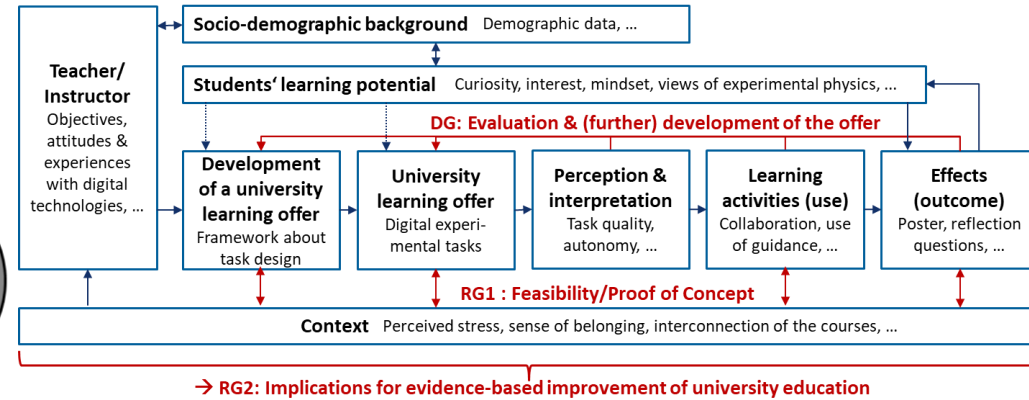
Socio-demographic background Demographic data, …

Teacher/ Instructor Objectives, attitudes & experiences with digital technologies, …

Students‘ learning potential Curiosity, interest, mindset, views of experimental physics, …

DG: Evaluation & (further) development of the offer

Development of a university learning offer Framework about task design

University learning offer Digital experimental tasks

Perception & interpretation Task quality, autonomy, …

Learning activities (use) Collaboration, use of guidance, …

Effects (outcome) Poster, reflection questions, …

RG1 : Feasibility/Proof of Concept

Context Perceived stress, sense of belonging, interconnection of the courses, …

→ RG2: Implications for evidence-based improvement of university education